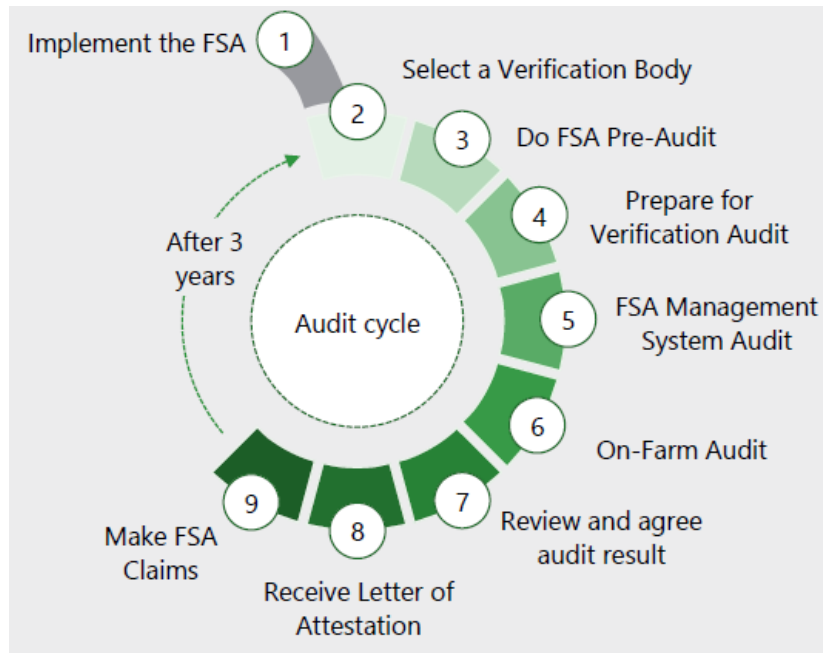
Implement the FSA
1
Select a Verification Body
2
3
Do FSA Pre-Audit
4
Prepare for Verification Audit
5
FSA Management System Audit
6
On-Farm Audit
7
Review and agree audit result
8
Receive Letter of Attestation
9
Make FSA Claims
After 3 years
Audit cycle